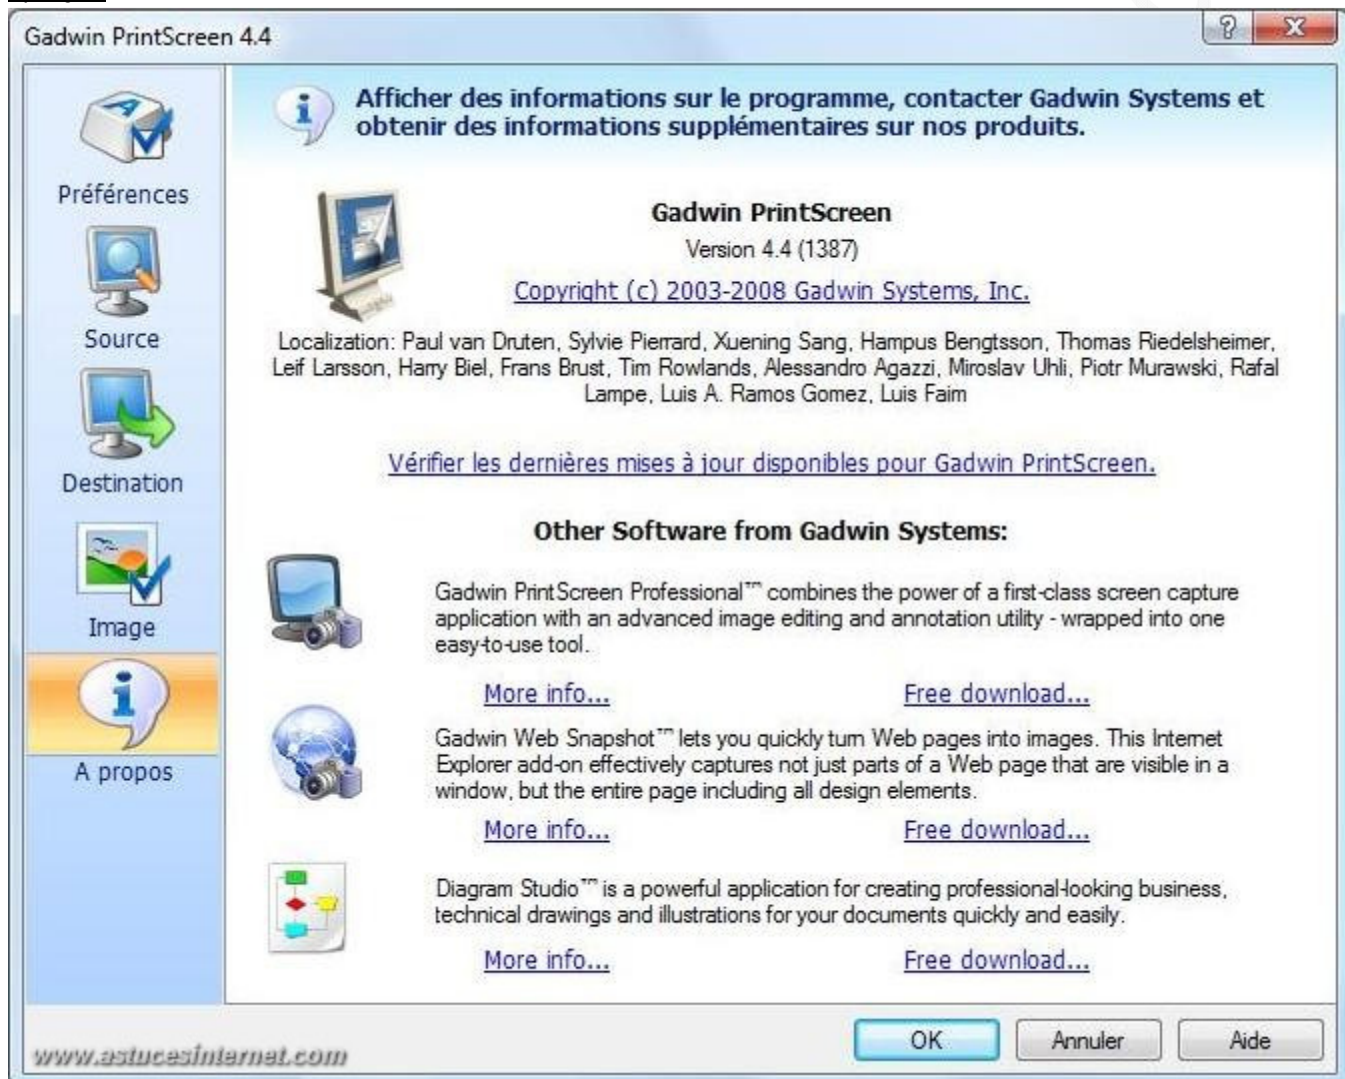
Gadwin PrintScreen 4.4

Préférences

Source

Destination

Image

A propos

Afficher des informations sur le programme, contacter Gadwin Systems et obtenir des informations supplémentaires sur nos produits.

Gadwin PrintScreen

Version 4.4 (1387)

Copyright (c) 2003-2008 Gadwin Systems, Inc.

Localization: Paul van Druten, Sylvie Pierrard, Xuening Sang, Hampus Bengtsson, Thomas Riedelsheimer, Leif Larsson, Harry Biel, Frans Brust, Tim Rowlands, Alessandro Agazzi, Miroslav Uhli, Piotr Murawski, Rafal Lampe, Luis A. Ramos Gomez, Luis Faim

Vérifier les dernières mises à jour disponibles pour Gadwin PrintScreen.

Other Software from Gadwin Systems:

Gadwin PrintScreen Professional™ combines the power of a first-class screen capture application with an advanced image editing and annotation utility - wrapped into one easy-to-use tool.

More info... Free download...

Gadwin Web Snapshot™ lets you quickly turn Web pages into images. This Internet Explorer add-on effectively captures not just parts of a Web page that are visible in a window, but the entire page including all design elements.

More info... Free download...

Diagram Studio™ is a powerful application for creating professional-looking business, technical drawings and illustrations for your documents quickly and easily.

More info... Free download...

www.astucesinternet.com

OK Annuler Aide